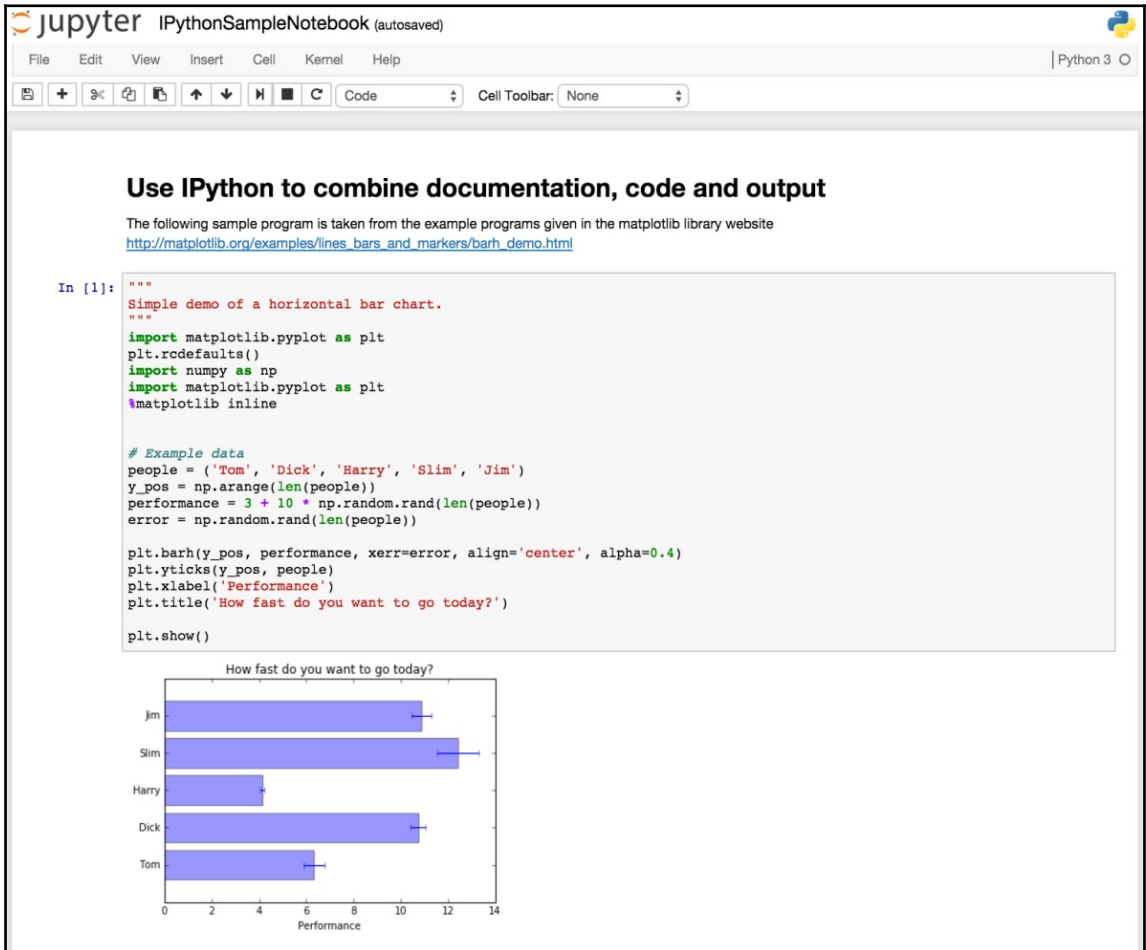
jupyter IPythonSampleNotebook (autosaved)

File Edit View Insert Cell Kernel Help

Python 3

Code

Cell Toolbar: None

Use IPython to combine documentation, code and output

The following sample program is taken from the example programs given in the matplotlib library website http://matplotlib.org/examples/lines_bars_and_markers/barh_demo.html

In [1]: """
Simple demo of a horizontal bar chart.
"""
import matplotlib.pyplot as plt
plt.rcdefaults()
import numpy as np
import matplotlib.pyplot as plt
%matplotlib inline

# Example data
people = ('Tom', 'Dick', 'Harry', 'Slim', 'Jim')
y_pos = np.arange(len(people))
performance = 3 + 10 * np.random.rand(len(people))
error = np.random.rand(len(people))

plt.barh(y_pos, performance, xerr=error, align='center', alpha=0.4)
plt.yticks(y_pos, people)
plt.xlabel('Performance')
plt.title('How fast do you want to go today?')

plt.show()

How fast do you want to go today?

Jim
Slim
Harry
Dick
Tom

0 2 4 6 8 10 12 14
Performance